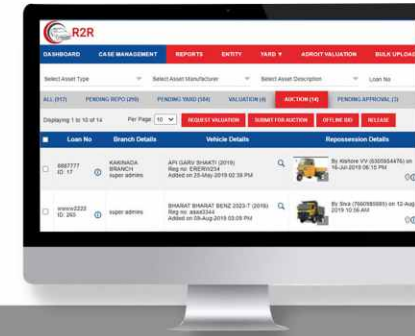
R2R

DASHBOARD CASE MANAGEMENT REPORTS ENTITY YARD ▼ ADROIT VALUATION BULK UPLOAD

Select Asset Type Select Asset Manufacturer Select Asset Description Loan No

ALL (917) PENDING REPO (269) PENDING YARD (184) VALUATION (4) AUCTION (14) PENDING APPROVAL (3)

Displaying 1 to 10 of 14 Per Page 10 REQUEST VALUATION SUBMIT FOR AUCTION OFFLINE BID RELEASE

| | Loan No | Branch Details | Vehicle Details | | Repossession Details |
|---|---|---|---|---|---|
| | 8887777 ID: 17 | KAKINADA BRANCH super admins | API GARU SHAKTI (2019) Reg no: ERER89234 Added on 25-May-2019 02:38 PM | | By Kishore VV (9300954476) on 16-Jun-2019 06:10 PM |
| | wwww2222 ID: 263 | super admins | BHARAT BHARAT BENZ 2023-T (2019) Reg no: asa43344 Added on 08-Aug-2019 03:08 PM | | By Siva (7660985065) on 12-Aug-2019 10:56 AM |